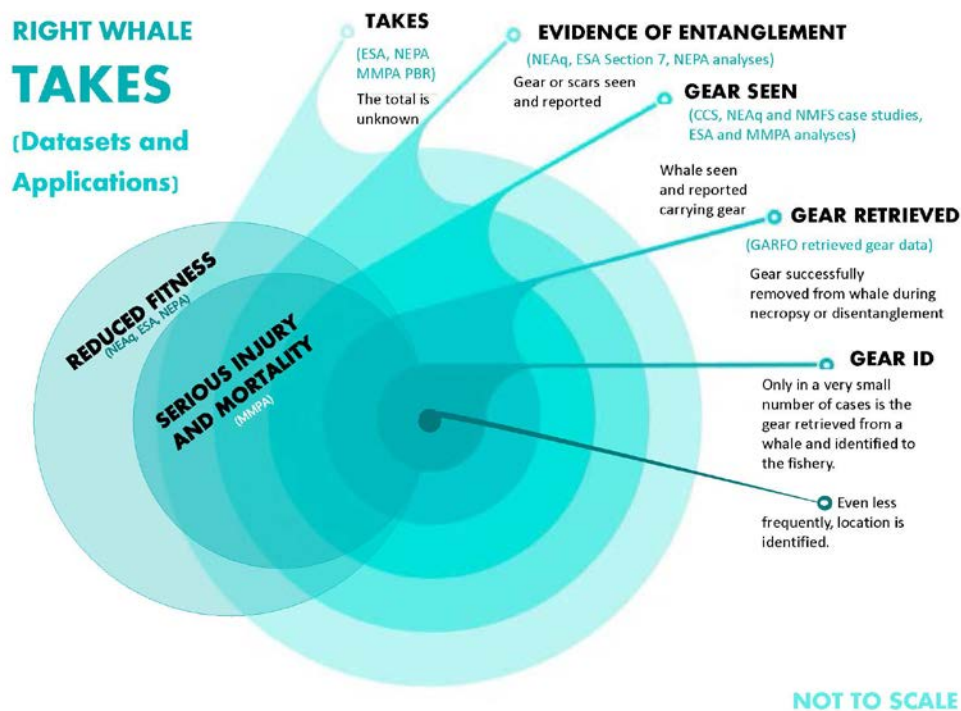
RIGHT WHALE
TAKES
(Datasets and Applications)

TAKES
(ESA, NEPA MMPA PBR)
The total is unknown

EVIDENCE OF ENTANGLEMENT
(NEAq, ESA Section 7, NEPA analyses)
Gear or scars seen and reported

GEAR SEEN
(CCS, NEAq and NMFS case studies, ESA and MMPA analyses)
Whale seen and reported carrying gear

GEAR RETRIEVED
(GARFO retrieved gear data)
Gear successfully removed from whale during necropsy or disentanglement

GEAR ID
Only in a very small number of cases is the gear retrieved from a whale and identified to the fishery.

Even less frequently, location is identified.

REDUCED FITNESS
(NEAq, ESA, NEPA)

SERIOUS INJURY AND MORTALITY
(MMPA)

NOT TO SCALE